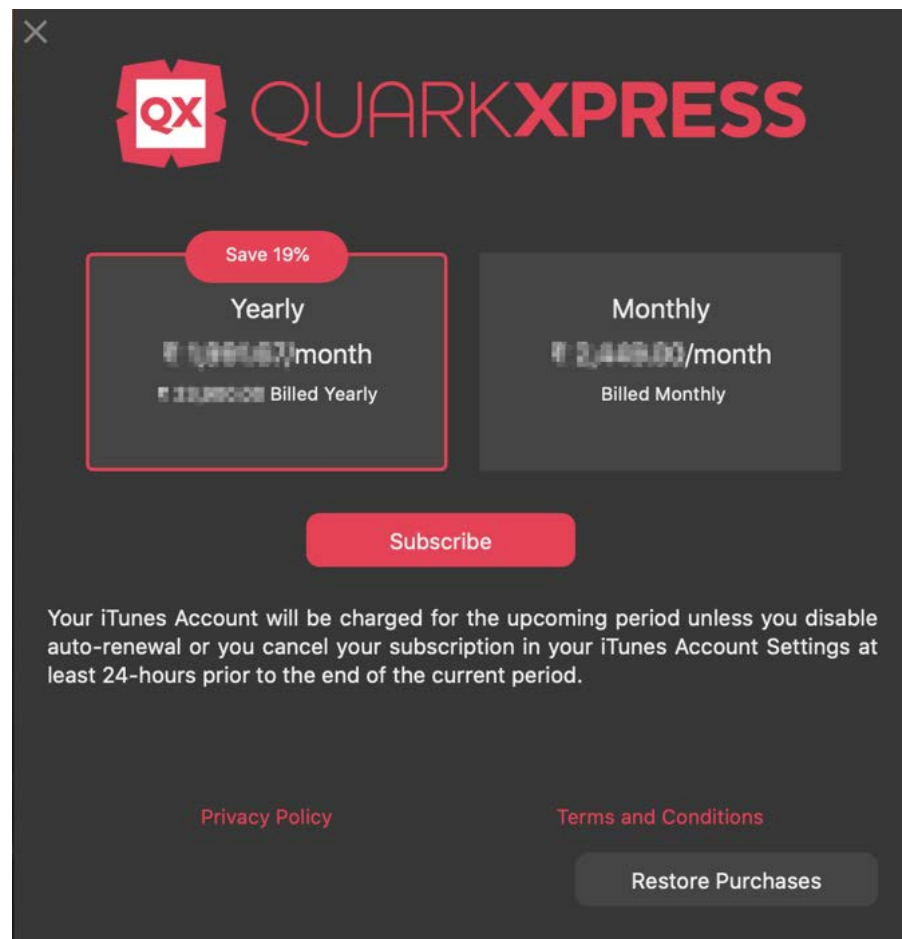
QX QUARKXPRESS

Save 19%

Yearly

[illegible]/month

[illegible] Billed Yearly

Monthly

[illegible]/month

Billed Monthly

Subscribe

Your iTunes Account will be charged for the upcoming period unless you disable auto-renewal or you cancel your subscription in your iTunes Account Settings at least 24-hours prior to the end of the current period.

Privacy Policy

Terms and Conditions

Restore Purchases